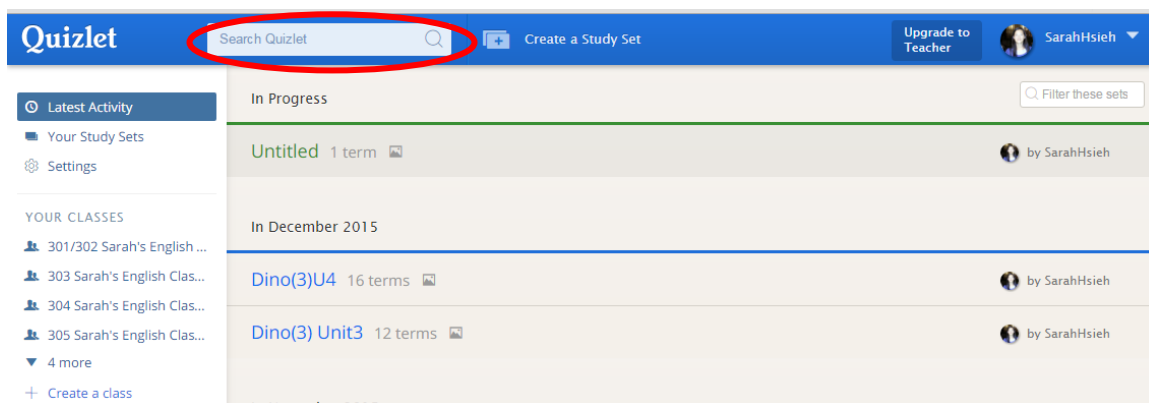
Quizlet

Search Quizlet

Create a Study Set

Upgrade to Teacher

SarahHsieh

Latest Activity
Your Study Sets
Settings

YOUR CLASSES
301/302 Sarah's English ...
303 Sarah's English Clas...
304 Sarah's English Clas...
305 Sarah's English Clas...
4 more
Create a class

In Progress

Filter these sets

Untitled 1 term

by SarahHsieh

In December 2015

Dino(3)U4 16 terms

by SarahHsieh

Dino(3) Unit3 12 terms

by SarahHsieh